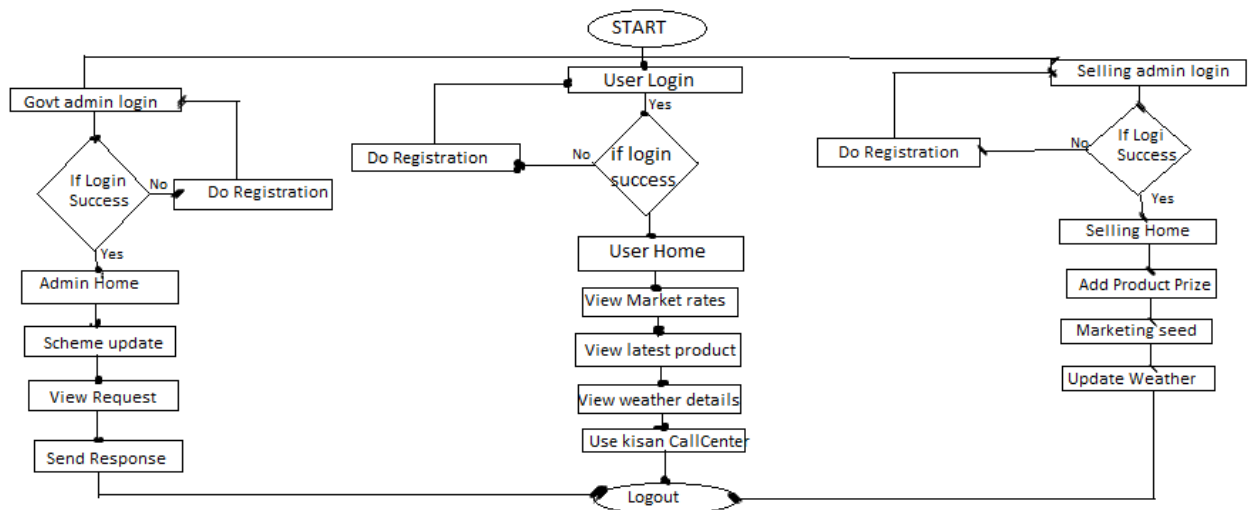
START

Govt admin login
If Login Success
No
Do Registration
Yes
Admin Home
Scheme update
View Request
Send Response

User Login
Yes
Do Registration
No
if login success
User Home
View Market rates
View latest product
View weather details
Use kisan CallCenter

Selling admin login
Do Registration
No
If Logi Success
Yes
Selling Home
Add Product Prize
Marketing seed
Update Weather

Logout